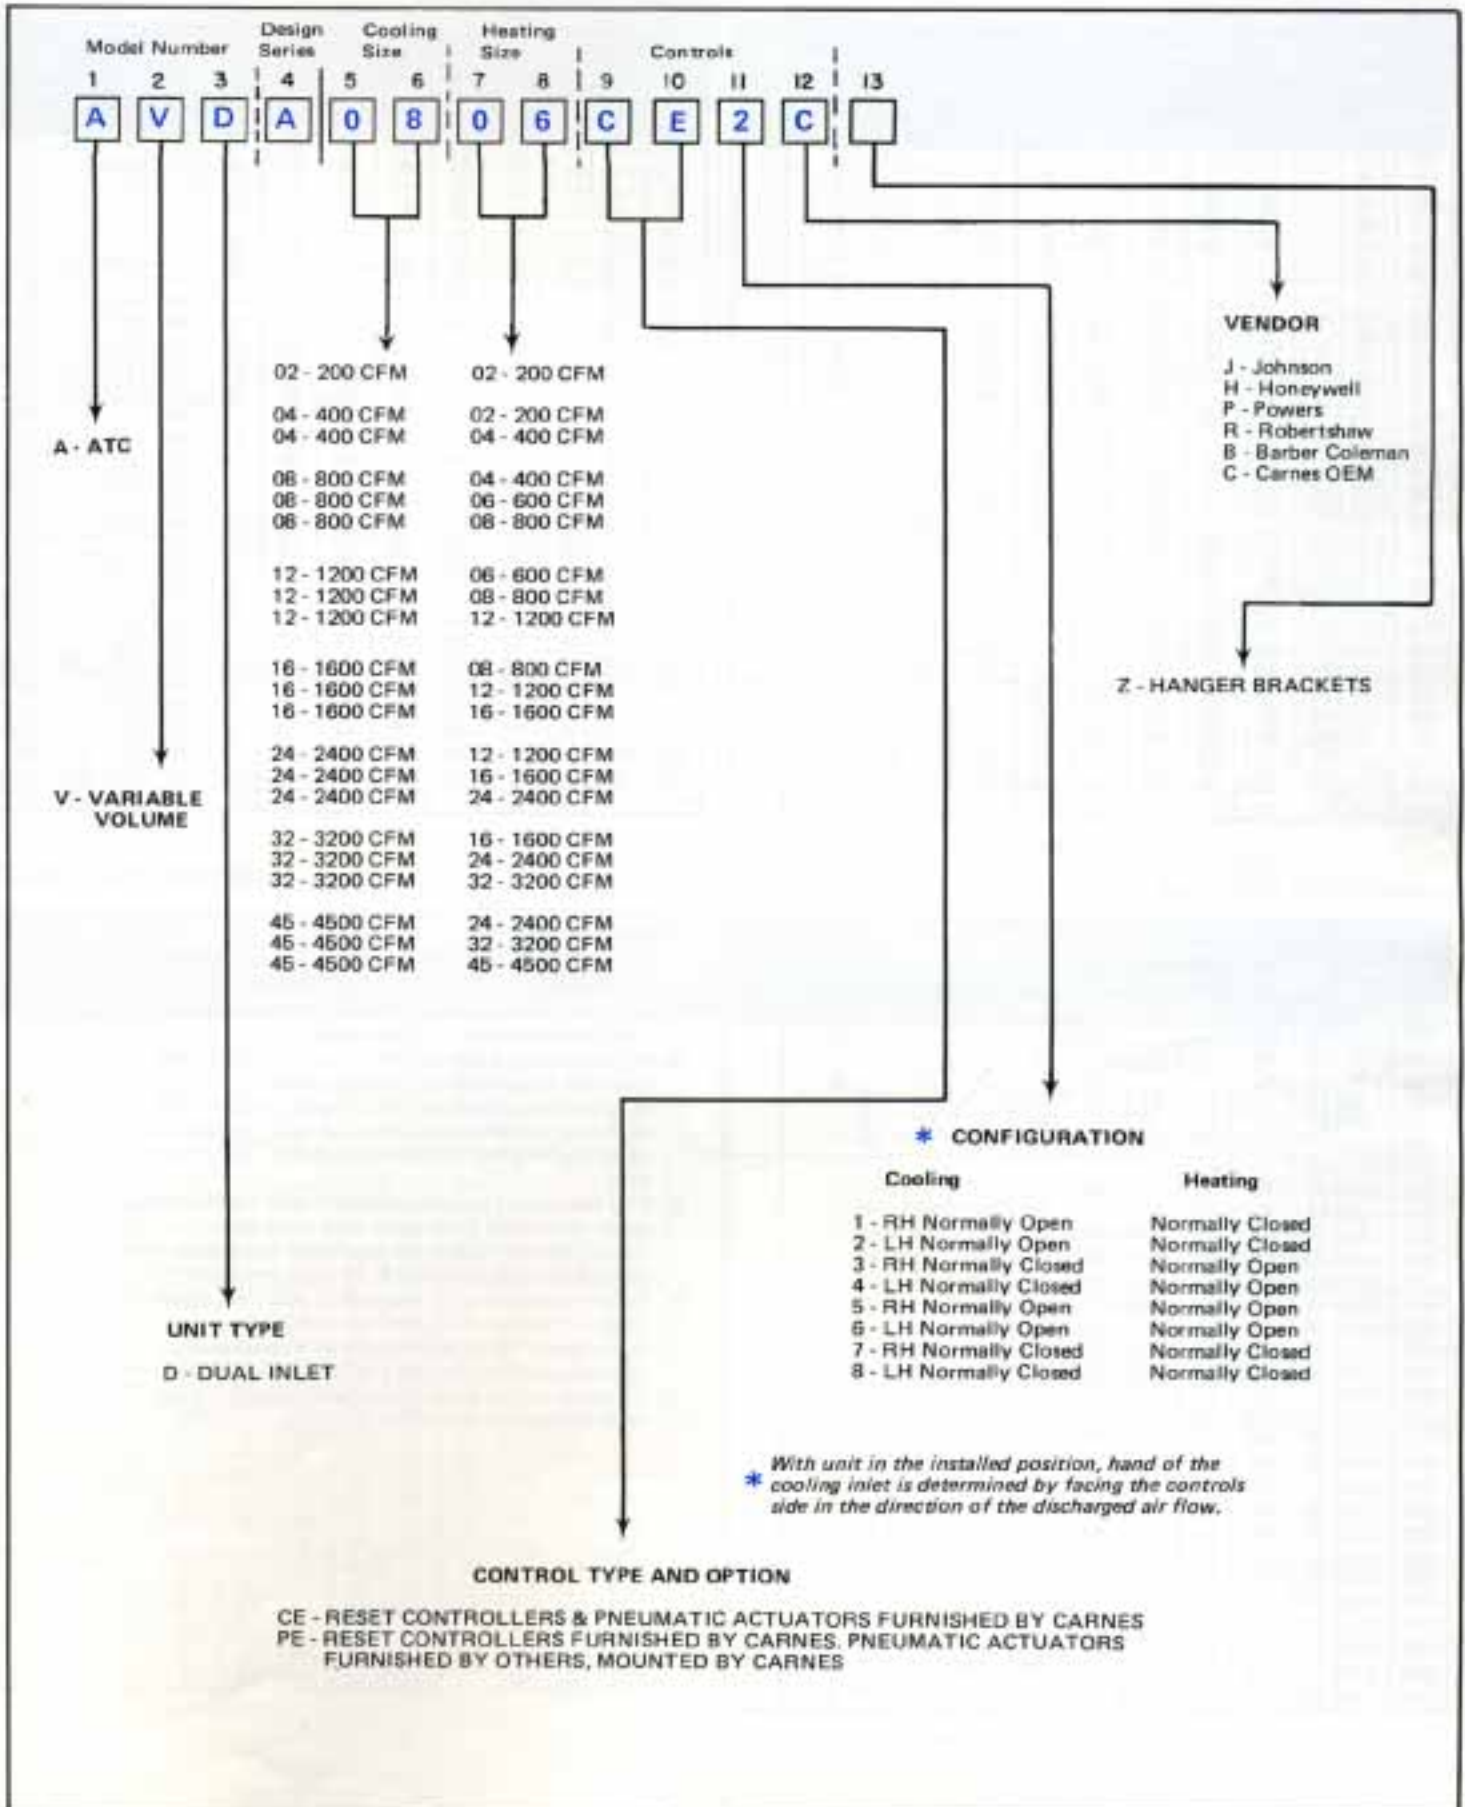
Model Number Design Series Cooling Size Heating Size Controls

1 2 3 4 5 6 7 8 9 10 11 12 13

A V D A 0 8 0 6 C E 2 C

VENDOR

J - Johnson
H - Honeywell
P - Powers
R - Robertshaw
B - Barber Coleman
C - Carnes OEM

A - ATC

| Cooling Size | Heating Size |
|---|---|
| 02 - 200 CFM | 02 - 200 CFM |
| 04 - 400 CFM | 02 - 200 CFM |
| 04 - 400 CFM | 04 - 400 CFM |
| 08 - 800 CFM | 04 - 400 CFM |
| 08 - 800 CFM | 06 - 600 CFM |
| 08 - 800 CFM | 08 - 800 CFM |
| 12 - 1200 CFM | 06 - 600 CFM |
| 12 - 1200 CFM | 08 - 800 CFM |
| 12 - 1200 CFM | 12 - 1200 CFM |
| 16 - 1600 CFM | 08 - 800 CFM |
| 16 - 1600 CFM | 12 - 1200 CFM |
| 16 - 1600 CFM | 16 - 1600 CFM |
| 24 - 2400 CFM | 12 - 1200 CFM |
| 24 - 2400 CFM | 16 - 1600 CFM |
| 24 - 2400 CFM | 24 - 2400 CFM |
| 32 - 3200 CFM | 16 - 1600 CFM |
| 32 - 3200 CFM | 24 - 2400 CFM |
| 32 - 3200 CFM | 32 - 3200 CFM |
| 45 - 4500 CFM | 24 - 2400 CFM |
| 45 - 4500 CFM | 32 - 3200 CFM |
| 45 - 4500 CFM | 45 - 4500 CFM |

Z - HANGER BRACKETS

V - VARIABLE VOLUME

* CONFIGURATION

| Cooling | Heating |
|---|---|
| 1 - RH Normally Open | Normally Closed |
| 2 - LH Normally Open | Normally Closed |
| 3 - RH Normally Closed | Normally Open |
| 4 - LH Normally Closed | Normally Open |
| 5 - RH Normally Open | Normally Open |
| 6 - LH Normally Open | Normally Open |
| 7 - RH Normally Closed | Normally Closed |
| 8 - LH Normally Closed | Normally Closed |

UNIT TYPE

D - DUAL INLET

* With unit in the installed position, hand of the cooling inlet is determined by facing the controls side in the direction of the discharged air flow.

CONTROL TYPE AND OPTION

CE - RESET CONTROLLERS & PNEUMATIC ACTUATORS FURNISHED BY CARNES
PE - RESET CONTROLLERS FURNISHED BY CARNES. PNEUMATIC ACTUATORS FURNISHED BY OTHERS, MOUNTED BY CARNES